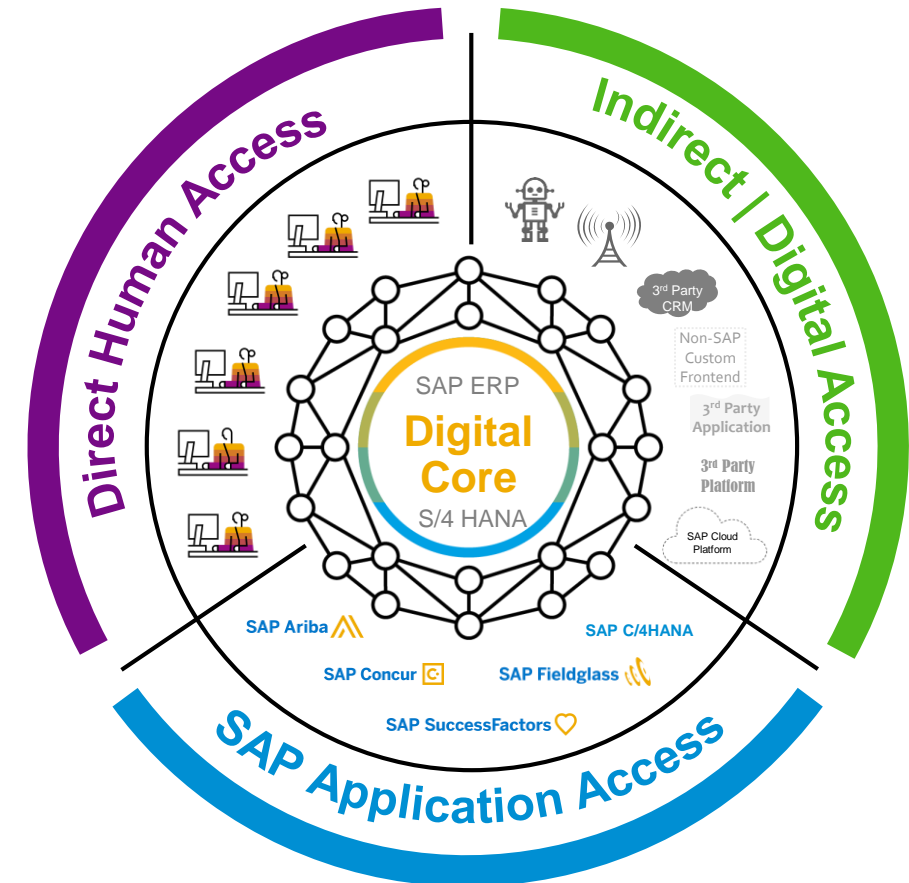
Direct Human Access

Indirect / Digital Access

3rd Party CRM

Non-SAP Custom Frontend

3rd Party Application

3rd Party Platform

SAP Cloud Platform

SAP ERP

Digital Core

S/4 HANA

SAP Ariba

SAP C/4HANA

SAP Concur

SAP Fieldglass

SAP SuccessFactors

SAP Application Access